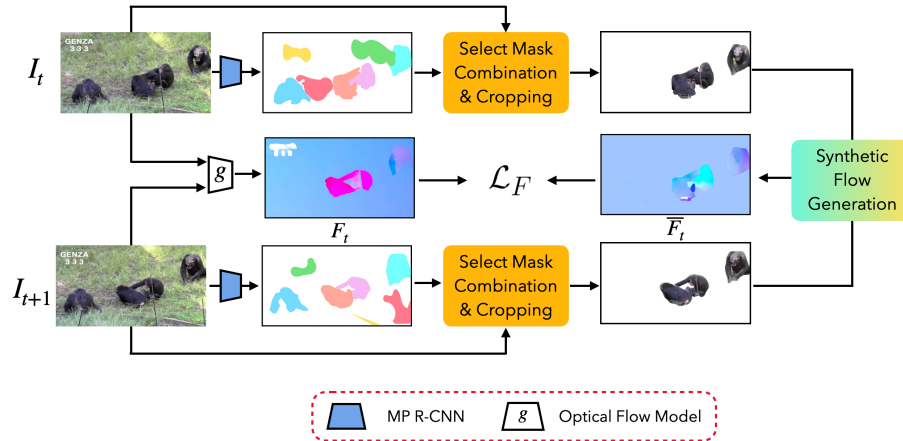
$I_t$

GENZA
3 3 3

Select Mask Combination & Cropping

$g$

$\mathcal{L}_F$

Synthetic Flow Generation

$F_t$

$\overline{F}_t$

$I_{t+1}$

GENZA
3 3 3

Select Mask Combination & Cropping

MP R-CNN

$g$ Optical Flow Model